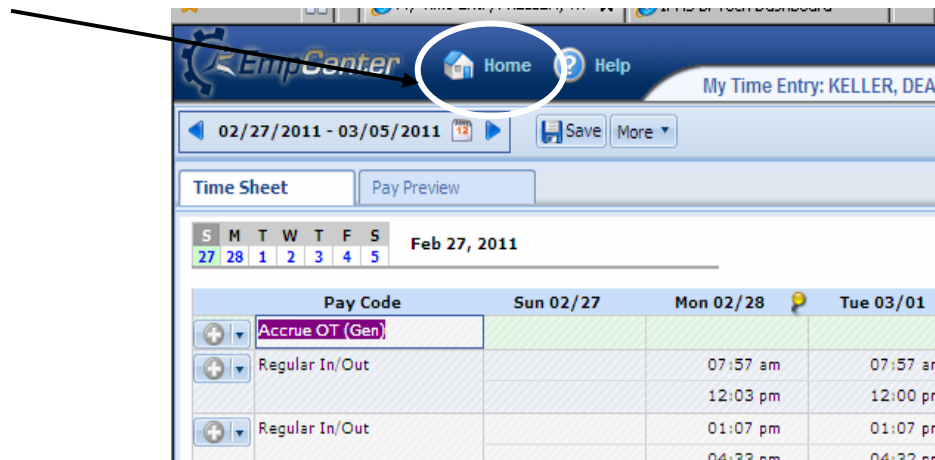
EmpCenter Home Help

My Time Entry: KELLER, DEA

02/27/2011 - 03/05/2011 Save More

Time Sheet Pay Preview

| S | M | T | W | T | F | S |
|---|---|---|---|---|---|---|
| 27 | 28 | 1 | 2 | 3 | 4 | 5 |

Feb 27, 2011

| Pay Code | Sun 02/27 | Mon 02/28 | Tue 03/01 |
|---|---|---|---|
| Accrue OT (Gen) | | | |
| Regular In/Out | | 07:57 am | 07:57 a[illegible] |
| | | 12:03 pm | 12:00 p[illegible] |
| Regular In/Out | | 01:07 pm | 01:07 p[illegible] |
| | | 04:33 pm | 04:32 p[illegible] |